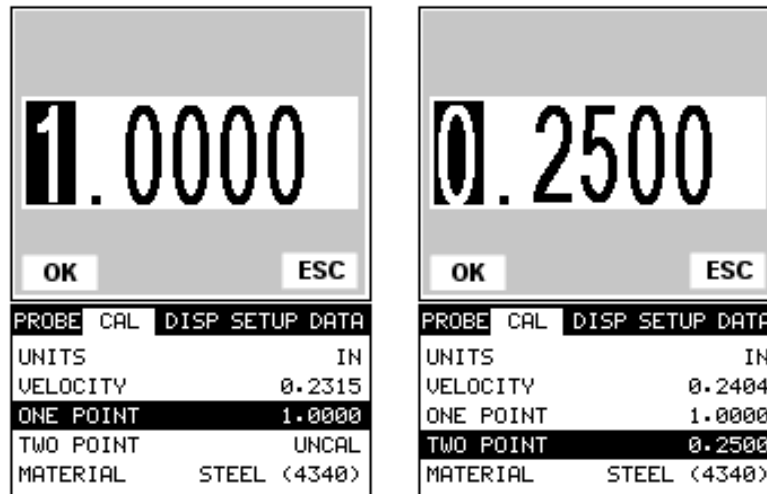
1.0000

OK ESC

PROBE CAL DISP SETUP DATA

UNITS IN
VELOCITY 0.2315
ONE POINT 1.0000
TWO POINT UNCAL
MATERIAL STEEL (4340)

0.2500

OK ESC

PROBE CAL DISP SETUP DATA

UNITS IN
VELOCITY 0.2404
ONE POINT 1.0000
TWO POINT 0.2500
MATERIAL STEEL (4340)